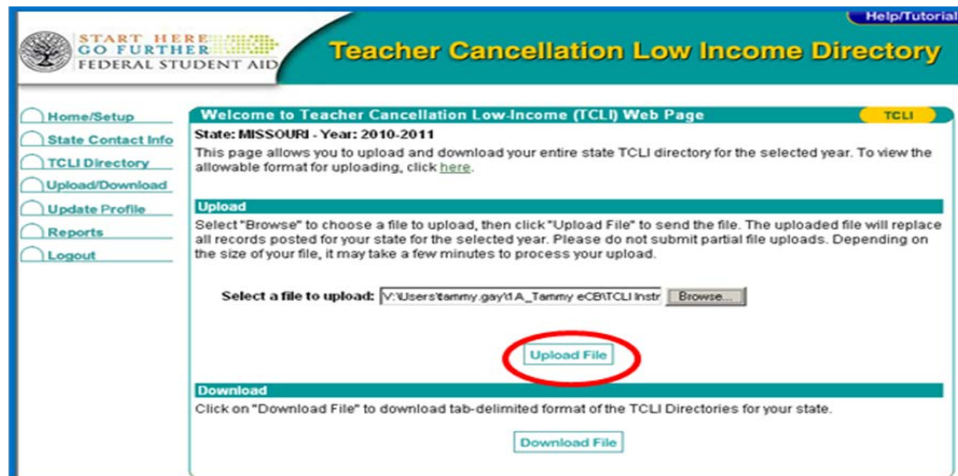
Help/Tutorial

START HERE
GO FURTHER
FEDERAL STUDENT AID

Teacher Cancellation Low Income Directory

Home/Setup
State Contact Info
TCLI Directory
Upload/Download
Update Profile
Reports
Logout

Welcome to Teacher Cancellation Low-Income (TCLI) Web Page

TCLI

State: MISSOURI - Year: 2010-2011

This page allows you to upload and download your entire state TCLI directory for the selected year. To view the allowable format for uploading, click here.

Upload

Select "Browse" to choose a file to upload, then click "Upload File" to send the file. The uploaded file will replace all records posted for your state for the selected year. Please do not submit partial file uploads. Depending on the size of your file, it may take a few minutes to process your upload.

Select a file to upload: V:\Users\tammy.gay\1A_Tammy eCB\TCLI Instr Browse...

Upload File

Download

Click on "Download File" to download tab-delimited format of the TCLI Directories for your state.

Download File